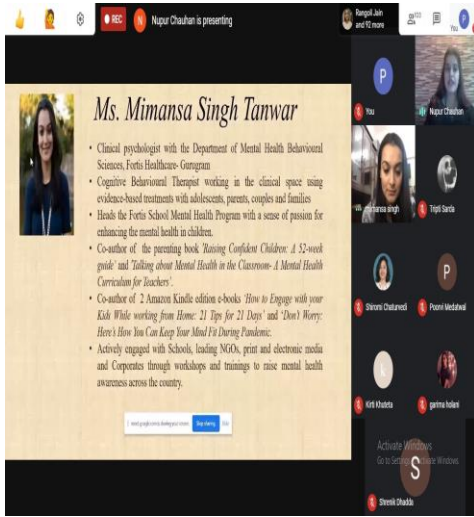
REC
N Nupur Chauhan is presenting
Rangoli Jain and 92 more
You

Ms. Mimansa Singh Tanwar

• Clinical psychologist with the Department of Mental Health Behavioural Sciences, Fortis Healthcare- Gurugram
• Cognitive Behavioural Therapist working in the clinical space using evidence-based treatments with adolescents, parents, couples and families
• Heads the Fortis School Mental Health Program with a sense of passion for enhancing the mental health in children.
• Co-author of the parenting book 'Raising Confident Children: A 52-week guide' and 'Talking about Mental Health in the Classroom- A Mental Health Curriculum for Teachers'.
• Co-author of 2 Amazon Kindle edition e-books 'How to Engage with your Kids While working from Home: 21 Tips for 21 Days' and 'Don't Worry: Here's How You Can Keep Your Mind Fit During Pandemic.'
• Actively engaged with Schools, leading NGOs, print and electronic media and Corporates through workshops and trainings to raise mental health awareness across the country.

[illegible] Stop sharing Hide

P
You
Nupur Chauhan
Mimansa singh
Tripti Sarda
Shironi Chaturvedi
P
Poonvi Medatwal
K
Kirti Khatrta
garima hollani
S
Shrenik Dhadda
Activate Windows
Go to Settings to activate Windows.